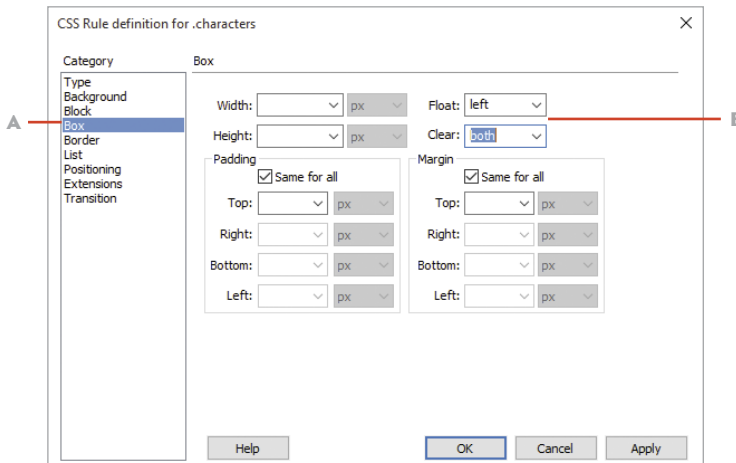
CSS Rule definition for .characters

Category
Type
Background
Block
Box
Border
List
Positioning
Extensions
Transition

A

Box

Width: px
Height: px

Float: left
Clear: both

B

Padding
Same for all
Top: px
Right: px
Bottom: px
Left: px

Margin
Same for all
Top: px
Right: px
Bottom: px
Left: px

Help
OK
Cancel
Apply